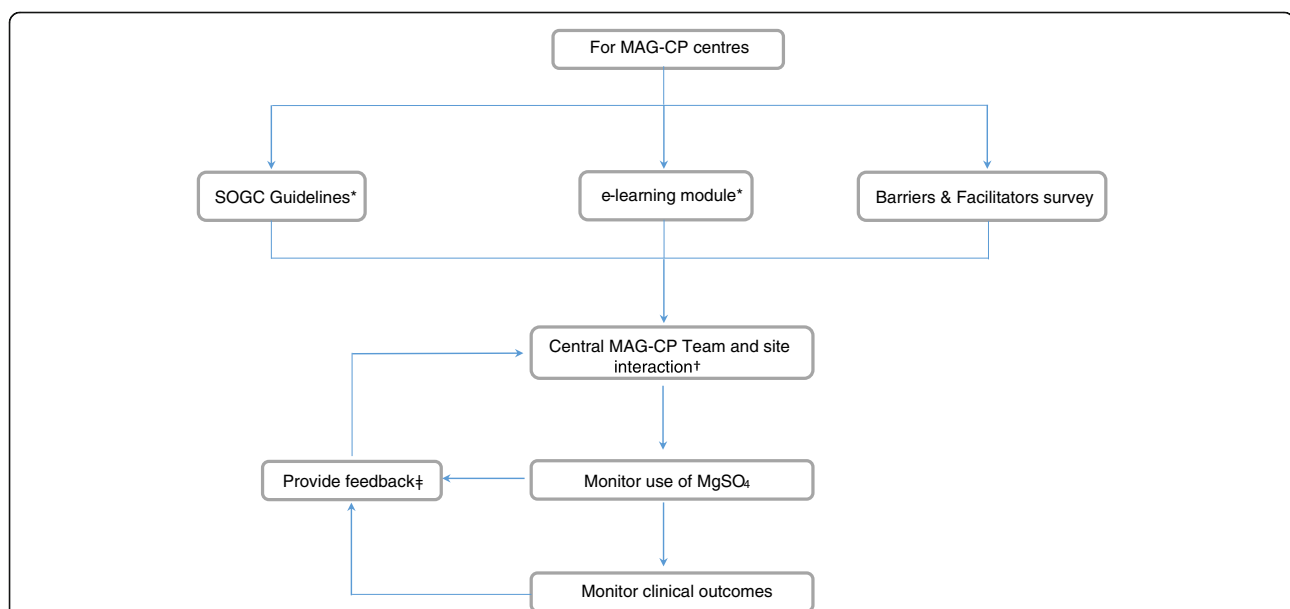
For MAG-CP centres

SOGC Guidelines*

e-learning module*

Barriers & Facilitators survey

Central MAG-CP Team and site interaction†

Provide feedback‡

Monitor use of $MgSO_4$

Monitor clinical outcomes